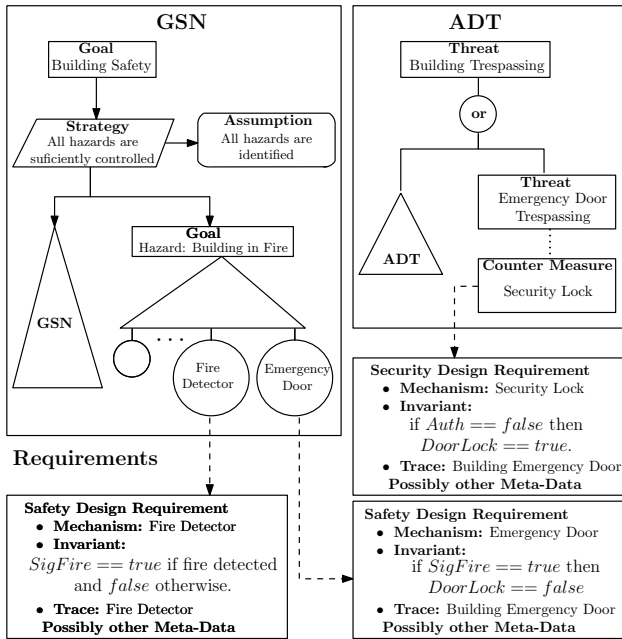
GSN

Goal
Building Safety

Strategy
All hazards are suficiently controlled

Assumption
All hazards are identified

Goal
Hazard: Building in Fire

GSN

. . .

Fire Detector

Emergency Door

ADT

Threat
Building Trespassing

or

Threat
Emergency Door Trespassing

ADT

Counter Measure
Security Lock

Security Design Requirement
• Mechanism: Security Lock
• Invariant:
if $Auth == false$ then $DoorLock == true$.
• Trace: Building Emergency Door
Possibly other Meta-Data

Requirements

Safety Design Requirement
• Mechanism: Fire Detector
• Invariant:
$SigFire == true$ if fire detected and $false$ otherwise.
• Trace: Fire Detector
Possibly other Meta-Data

Safety Design Requirement
• Mechanism: Emergency Door
• Invariant:
if $SigFire == true$ then $DoorLock == false$
• Trace: Building Emergency Door
Possibly other Meta-Data